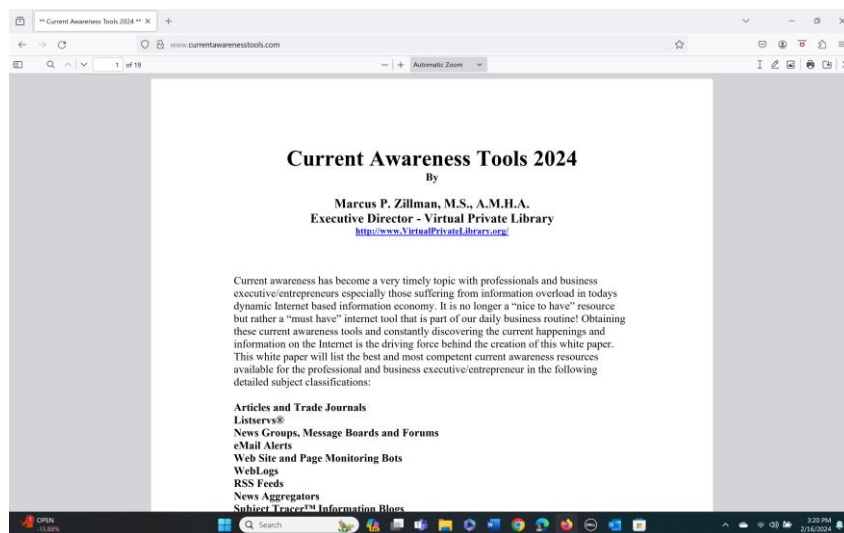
** Current Awareness Tools 2024 ** ×
+
www.currentawarenesstools.com
1 of 19
Automatic Zoom

Current Awareness Tools 2024
By

Marcus P. Zillman, M.S., A.M.H.A.
Executive Director - Virtual Private Library
http://www.VirtualPrivateLibrary.org/

Current awareness has become a very timely topic with professionals and business executive/entrepreneurs especially those suffering from information overload in todays dynamic Internet based information economy. It is no longer a "nice to have" resource but rather a "must have" internet tool that is part of our daily business routine! Obtaining these current awareness tools and constantly discovering the current happenings and information on the Internet is the driving force behind the creation of this white paper. This white paper will list the best and most competent current awareness resources available for the professional and business executive/entrepreneur in the following detailed subject classifications:

Articles and Trade Journals
Listservs®
News Groups, Message Boards and Forums
eMail Alerts
Web Site and Page Monitoring Bots
WebLogs
RSS Feeds
News Aggregators
Subject Tracer™ Information Blogs

OPEN
-13.88%
Search
3:20 PM
2/16/2024